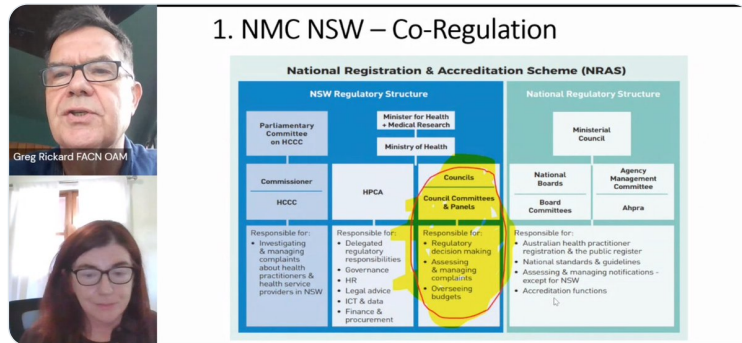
Greg Rickard FACN OAM

1. NMC NSW – Co-Regulation

National Registration & Accreditation Scheme (NRAS)

NSW Regulatory Structure

Parliamentary Committee on HCCC

Minister for Health + Medical Research

Ministry of Health

Commissioner

HCCC

HPCA

Councils

Council Committees & Panels

Responsible for:
• Investigating & managing complaints about health practitioners & health service providers in NSW

Responsible for:
• Delegated regulatory responsibilities
• Governance
• HR
• Legal advice
• ICT & data
• Finance & procurement

Responsible for:
• Regulatory decision making
• Assessing & managing complaints
• Overseeing budgets

National Regulatory Structure

Ministerial Council

National Boards

Board Committees

Agency Management Committee

Ahpra

Responsible for:
• Australian health practitioner registration & the public register
• National standards & guidelines
• Assessing & managing notifications - except for NSW
• Accreditation functions